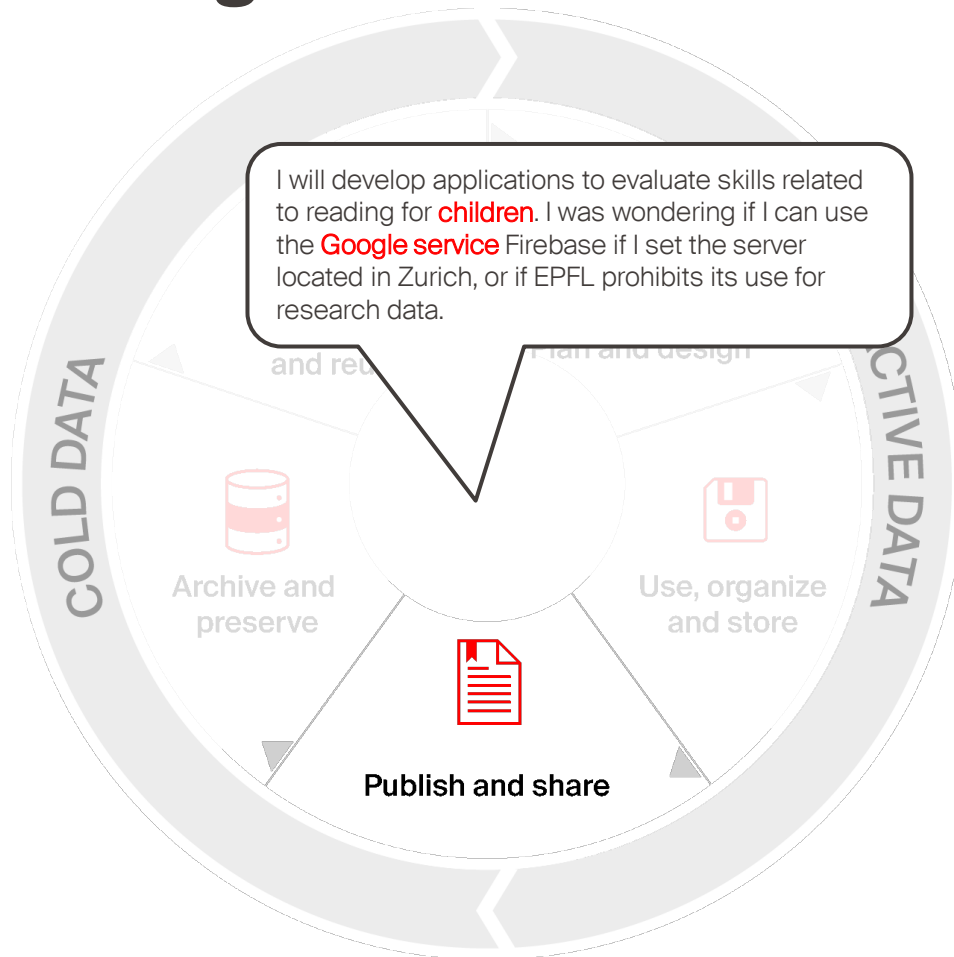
I will develop applications to evaluate skills related to reading for children. I was wondering if I can use the Google service Firebase if I set the server located in Zurich, or if EPFL prohibits its use for research data.

and reu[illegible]

Plan and design

COLD DATA

ACTIVE DATA

Archive and preserve

Use, organize and store

Publish and share